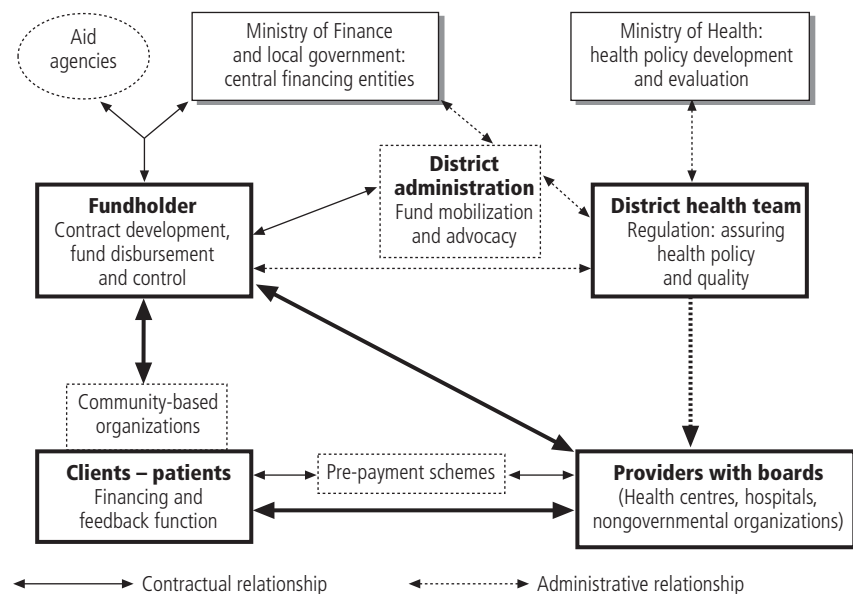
Aid agencies

Ministry of Finance and local government: central financing entities

Ministry of Health: health policy development and evaluation

District administration
Fund mobilization and advocacy

Fundholder
Contract development, fund disbursement and control

District health team
Regulation: assuring health policy and quality

Community-based organizations

Clients – patients
Financing and feedback function

Pre-payment schemes

Providers with boards
(Health centres, hospitals, nongovernmental organizations)

Contractual relationship

Administrative relationship